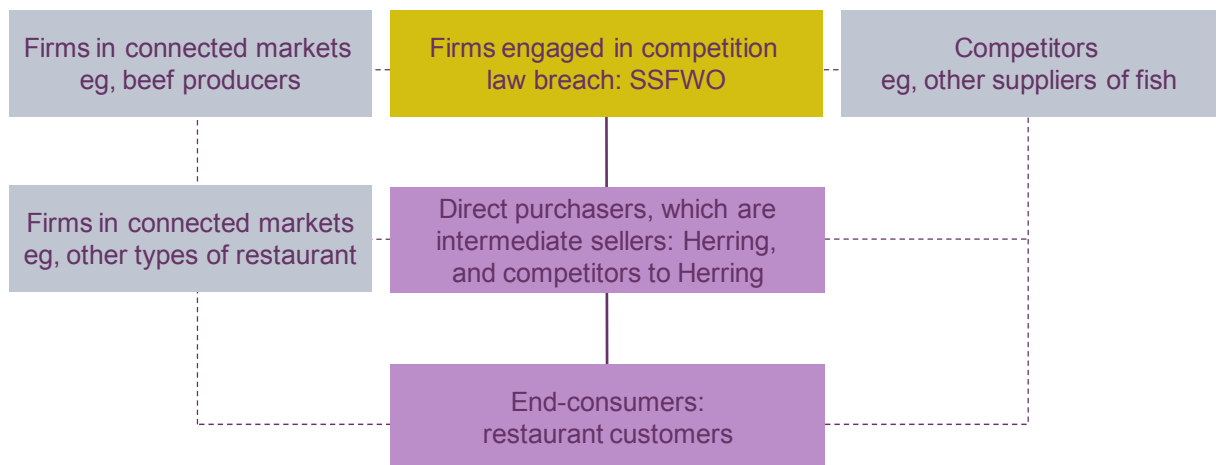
Firms in connected markets eg, beef producers

Firms engaged in competition law breach: SSFWO

Competitors eg, other suppliers of fish

Firms in connected markets eg, other types of restaurant

Direct purchasers, which are intermediate sellers: Herring, and competitors to Herring

End-consumers: restaurant customers